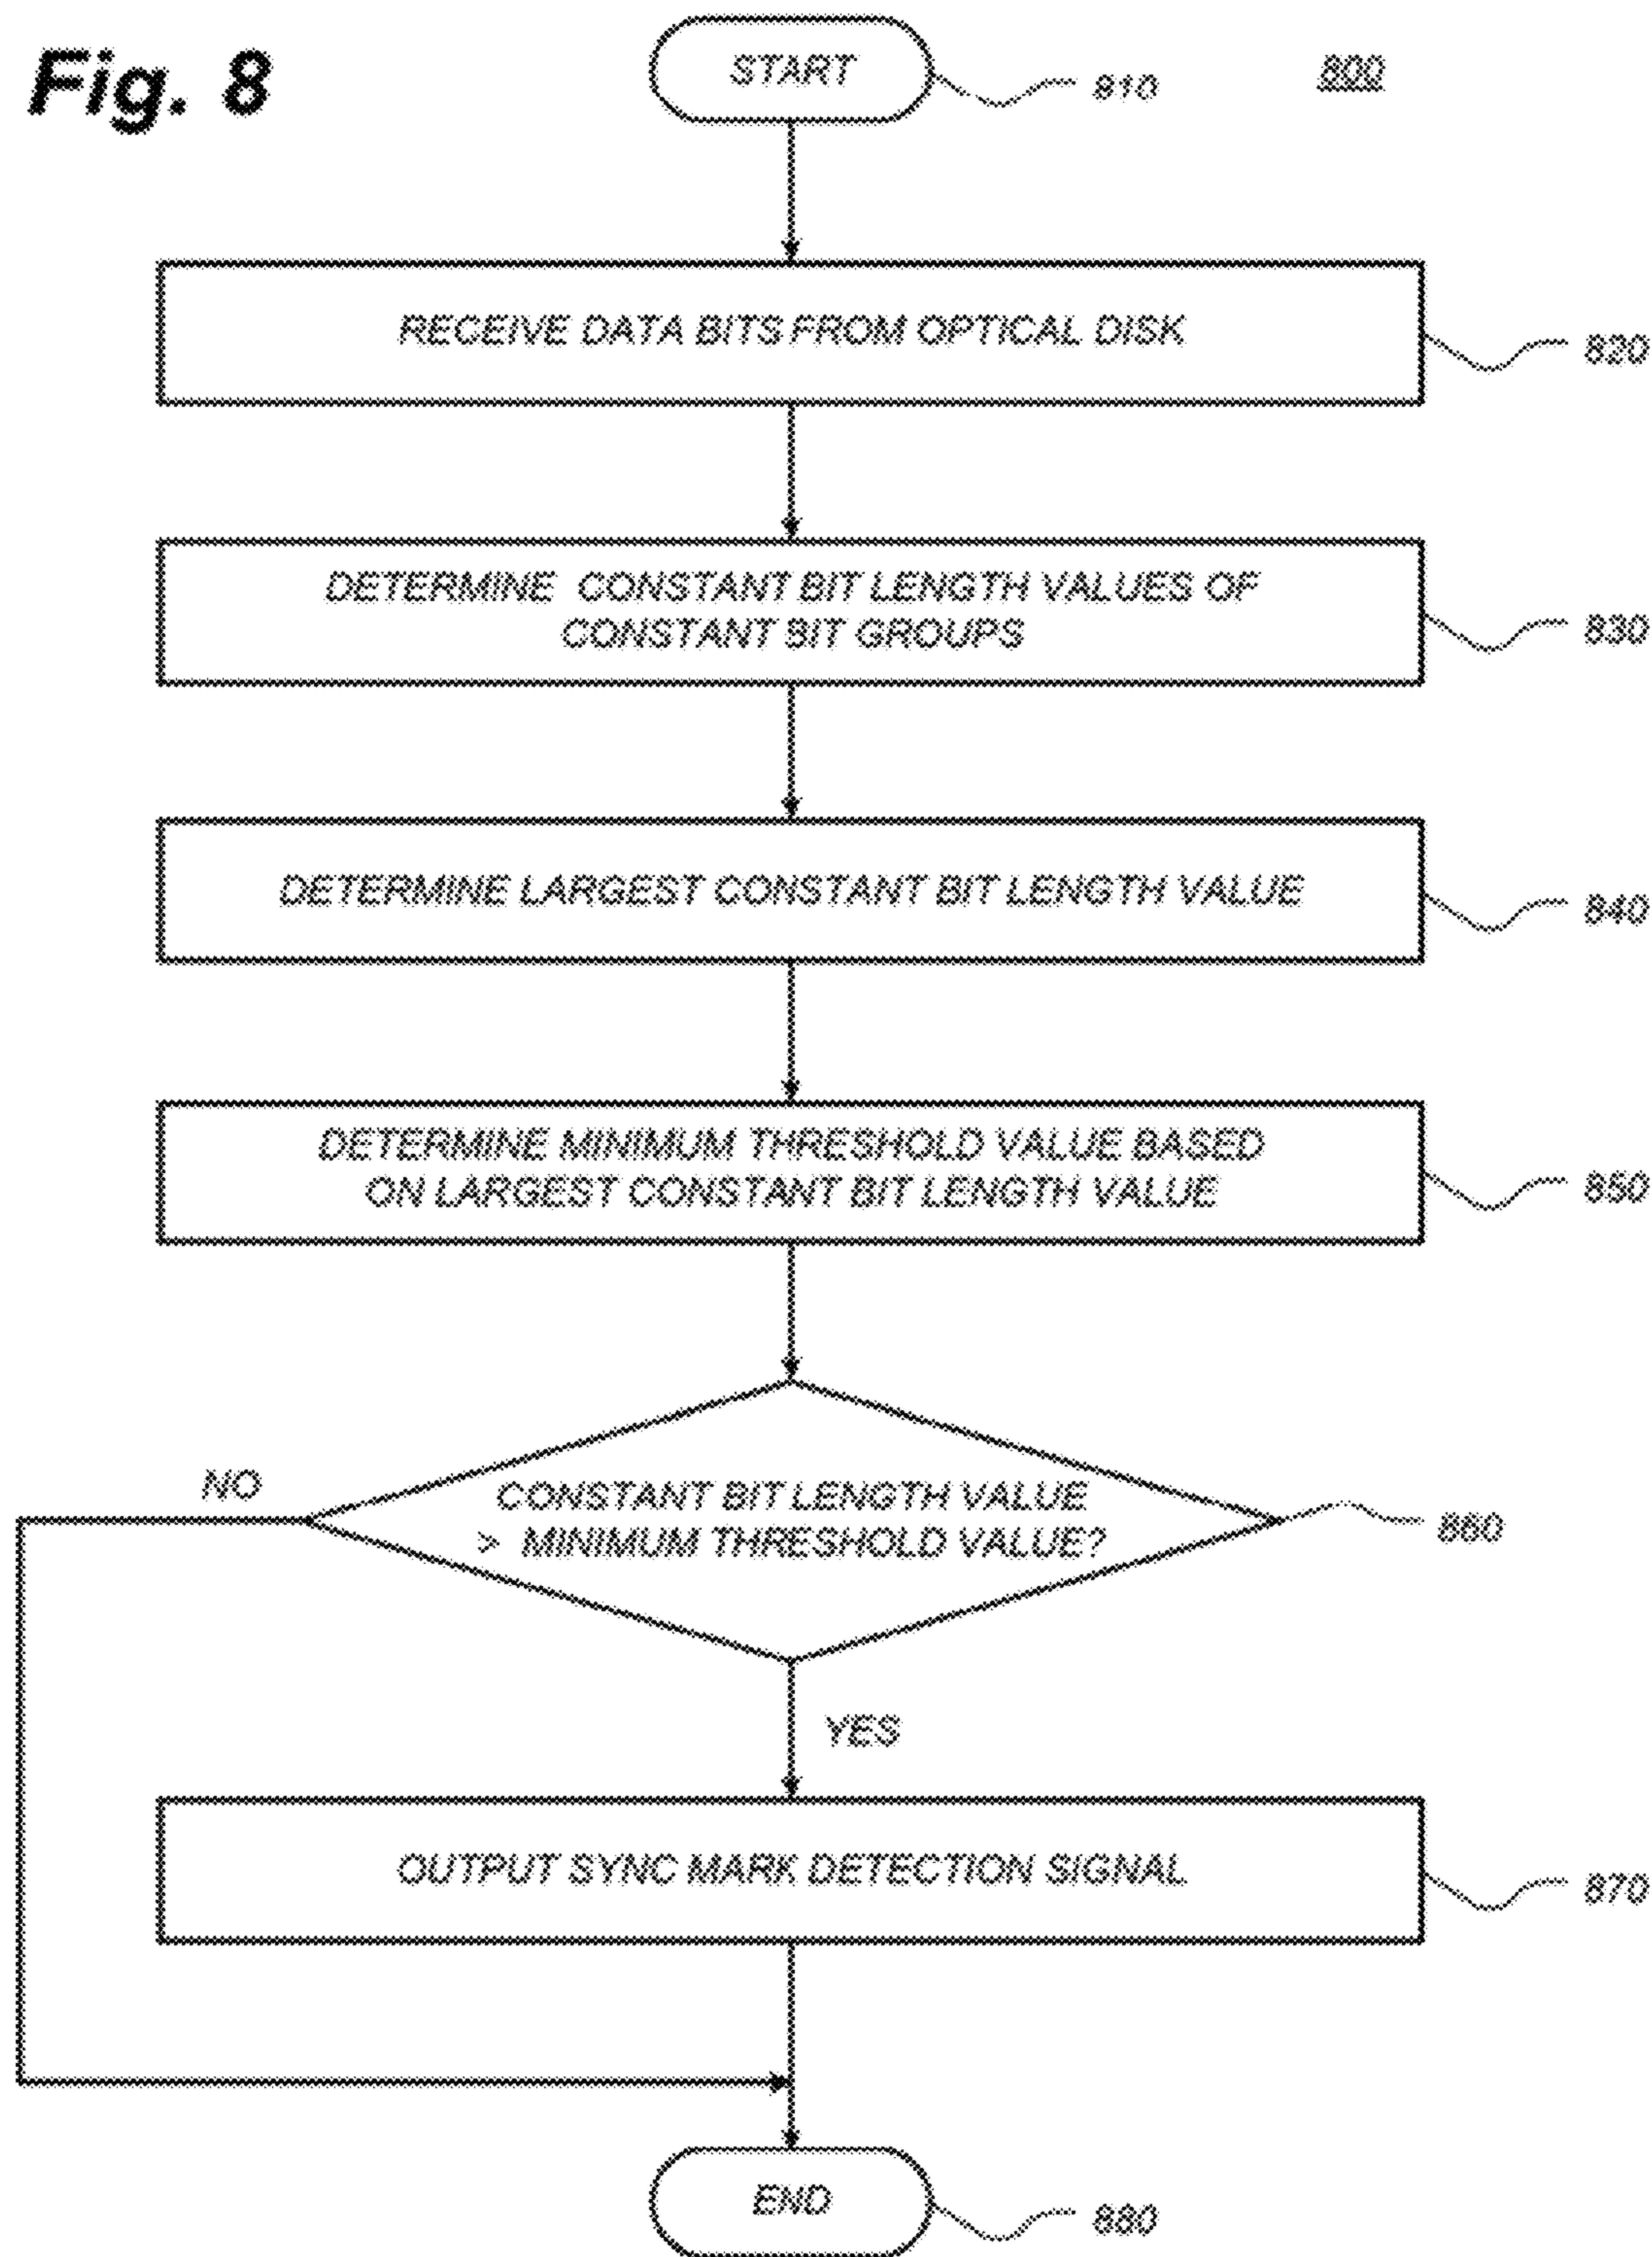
Fig. 8

START

810

800

RECEIVE DATA BITS FROM OPTICAL DISK

820

DETERMINE CONSTANT BIT LENGTH VALUES OF CONSTANT BIT GROUPS

830

DETERMINE LARGEST CONSTANT BIT LENGTH VALUE

840

DETERMINE MINIMUM THRESHOLD VALUE BASED ON LARGEST CONSTANT BIT LENGTH VALUE

850

NO

CONSTANT BIT LENGTH VALUE > MINIMUM THRESHOLD VALUE?

860

YES

OUTPUT SYNC MARK DETECTION SIGNAL

870

END

880